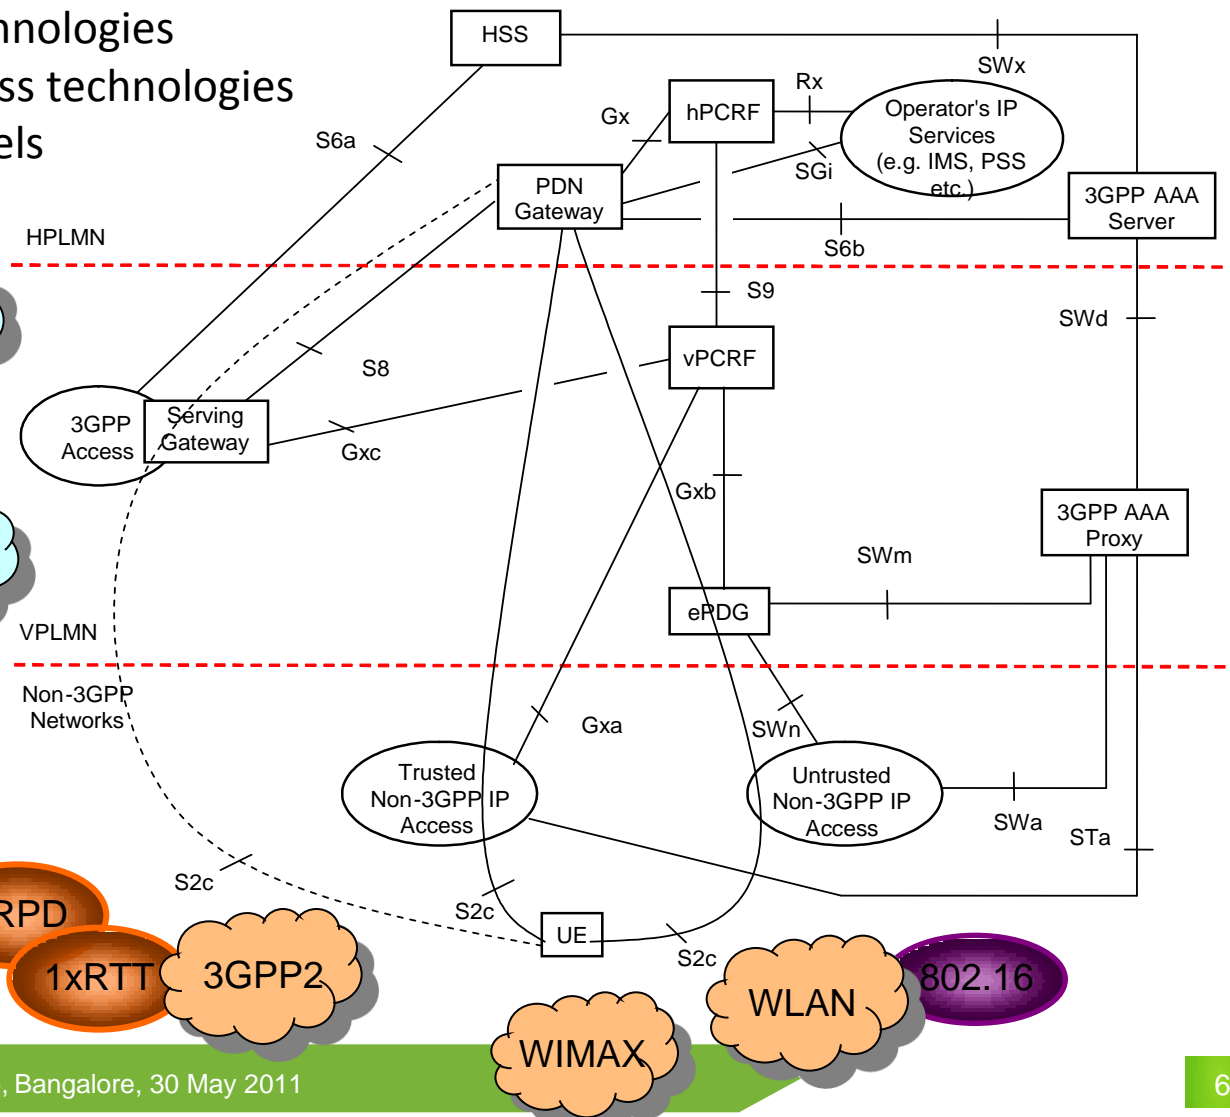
nnologies
ss technologies
els

HSS
SWx
Rx
Gx
hPCRF
Operator's IP Services (e.g. IMS, PSS etc.)
S6a
SGi
PDN Gateway
3GPP AAA Server
HPLMN
S6b
S9
SWd
S8
vPCRF
3GPP Access
Serving Gateway
Gxc
Gxb
3GPP AAA Proxy
SWm
ePDG
VPLMN
Non-3GPP Networks
Gxa
SWn
Trusted Non-3GPP IP Access
Untrusted Non-3GPP IP Access
SWa
STa
S2c
S2c
UE
S2c
RPD
1xRTT
3GPP2
WLAN
802.16
WIMAX
, Bangalore, 30 May 2011
6